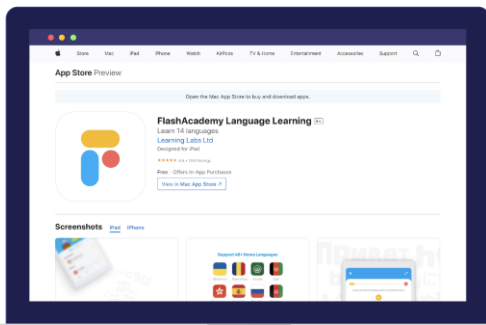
Store Mac iPad iPhone Watch AirPods TV & Home Entertainment Accessories Support

App Store Preview

Open the Mac App Store to buy and download apps.

FlashAcademy Language Learning 4+

Learn 14 languages

Learning Labs Ltd

Designed for iPad

★★★★★ 4.6 • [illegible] Ratings

Free · Offers In-App Purchases

View in Mac App Store ↗

Screenshots iPad iPhone

Support 48+ Home Languages